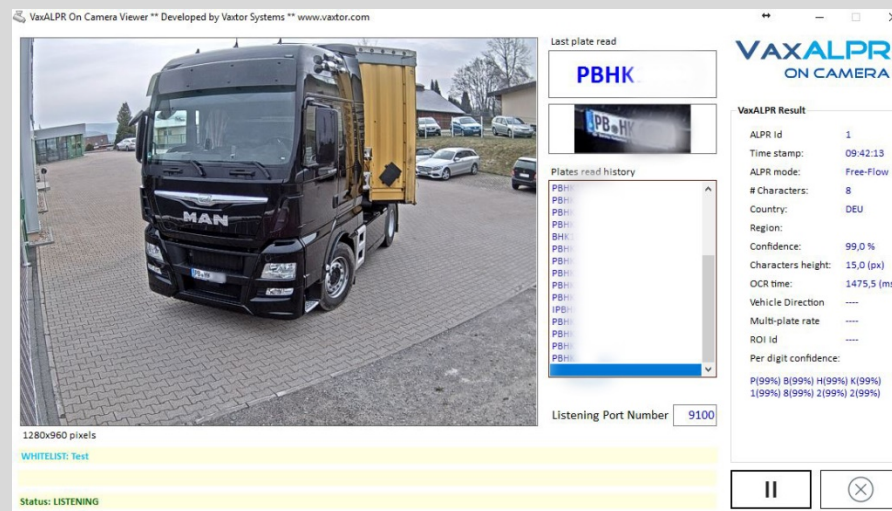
VaxALPR On Camera Viewer ** Developed by Vaxtor Systems ** www.vaxtor.com

MAN

Last plate read

PBHK

PB HK

Plates read history

PBH
PBH
PBH
PBH
BHK
PBH
PBH
PBH
PBH
PBH
IPBH
PBH
PBH
PBH
PBH

Listening Port Number 9100

1280x960 pixels

WHITELIST: Test

Status: LISTENING

VAXALPR
ON CAMERA

VaxALPR Result

| | |
|---|---|
| ALPR Id | 1 |
| Time stamp: | 09:42:13 |
| ALPR mode: | Free-Flow |
| # Characters: | 8 |
| Country: | DEU |
| Region: | |
| Confidence: | 99,0 % |
| Characters height: | 15,0 (px) |
| OCR time: | 1475,5 (ms |
| Vehicle Direction | ---- |
| Multi-plate rate | ---- |
| ROI Id | ---- |

Per digit confidence:

P(99%) B(99%) H(99%) K(99%) 1(99%) 8(99%) 2(99%) 2(99%)